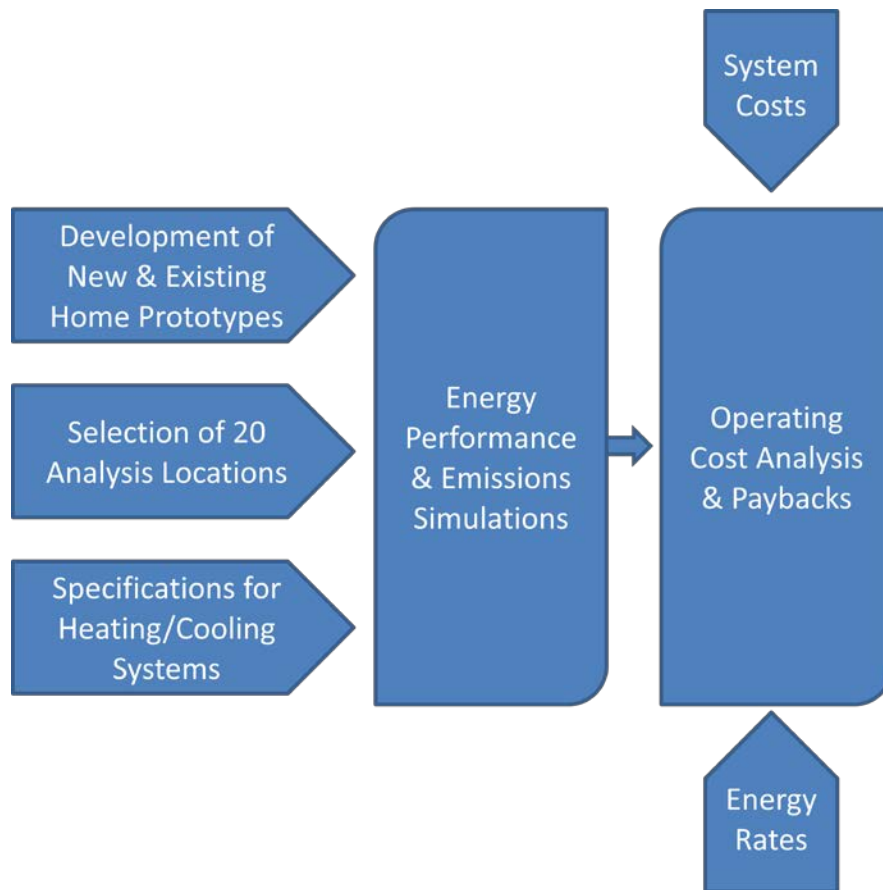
System Costs

Development of New & Existing Home Prototypes

Selection of 20 Analysis Locations

Specifications for Heating/Cooling Systems

Energy Performance & Emissions Simulations

Operating Cost Analysis & Paybacks

Energy Rates